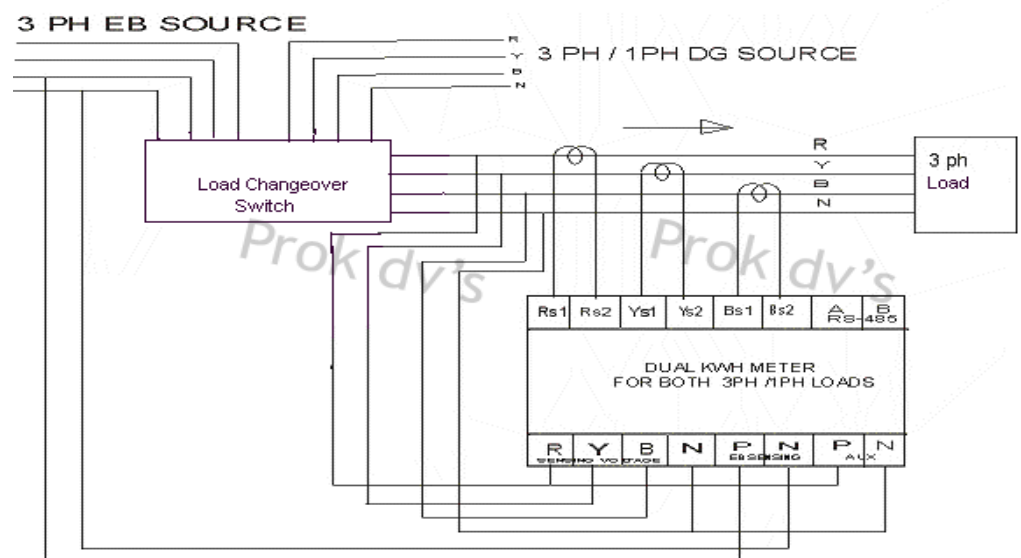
3 PH EB SOURCE

R
Y
B
N

3 PH / 1PH DG SOURCE

Load Changeover Switch

R
Y
B
N

3 ph Load

Prok dv's

Prok dv's

| Rs1 | Rs2 | Ys1 | Ys2 | Bs1 | Bs2 | A RS- | B 485 |
|---|---|---|---|---|---|---|---|

DUAL KWH METER FOR BOTH 3PH /1PH LOADS

| R | Y | B | N | P | N | P | N |
|---|---|---|---|---|---|---|---|
| SENSING VOLTAGE | | | | EB SENSING | | AUX | |